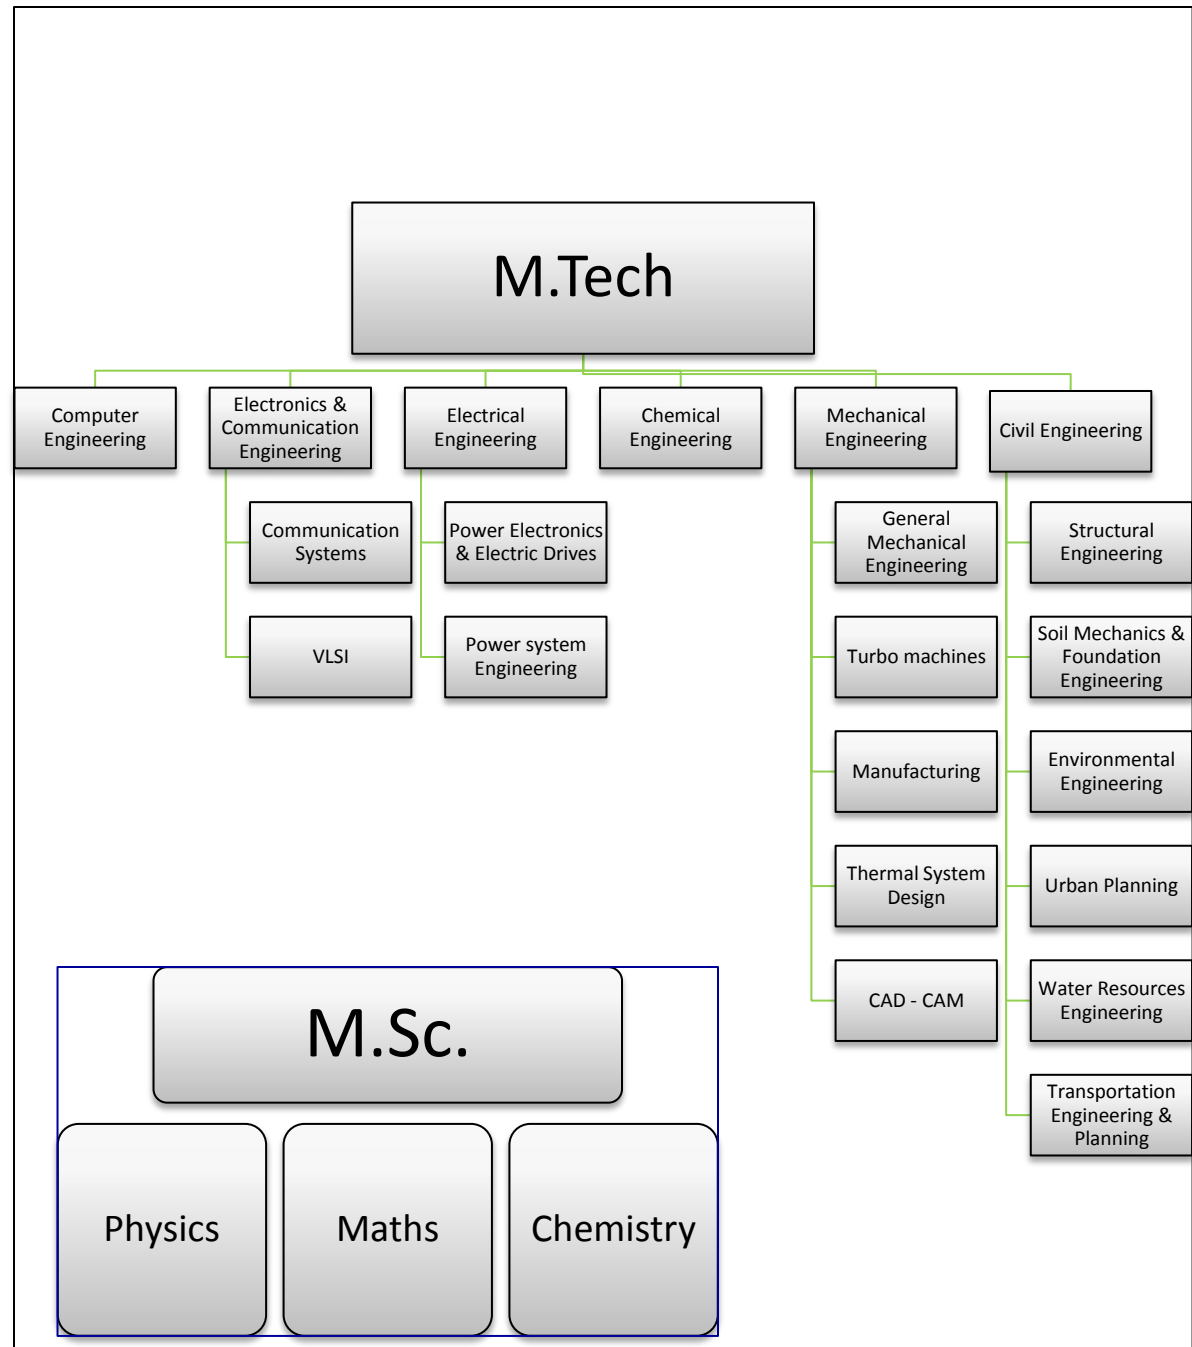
M.Tech

Computer Engineering

Electronics & Communication Engineering

Communication Systems

VLSI

Electrical Engineering

Power Electronics & Electric Drives

Power system Engineering

Chemical Engineering

Mechanical Engineering

General Mechanical Engineering

Turbo machines

Manufacturing

Thermal System Design

CAD - CAM

Civil Engineering

Structural Engineering

Soil Mechanics & Foundation Engineering

Environmental Engineering

Urban Planning

Water Resources Engineering

Transportation Engineering & Planning

M.Sc.

Physics

Maths

Chemistry